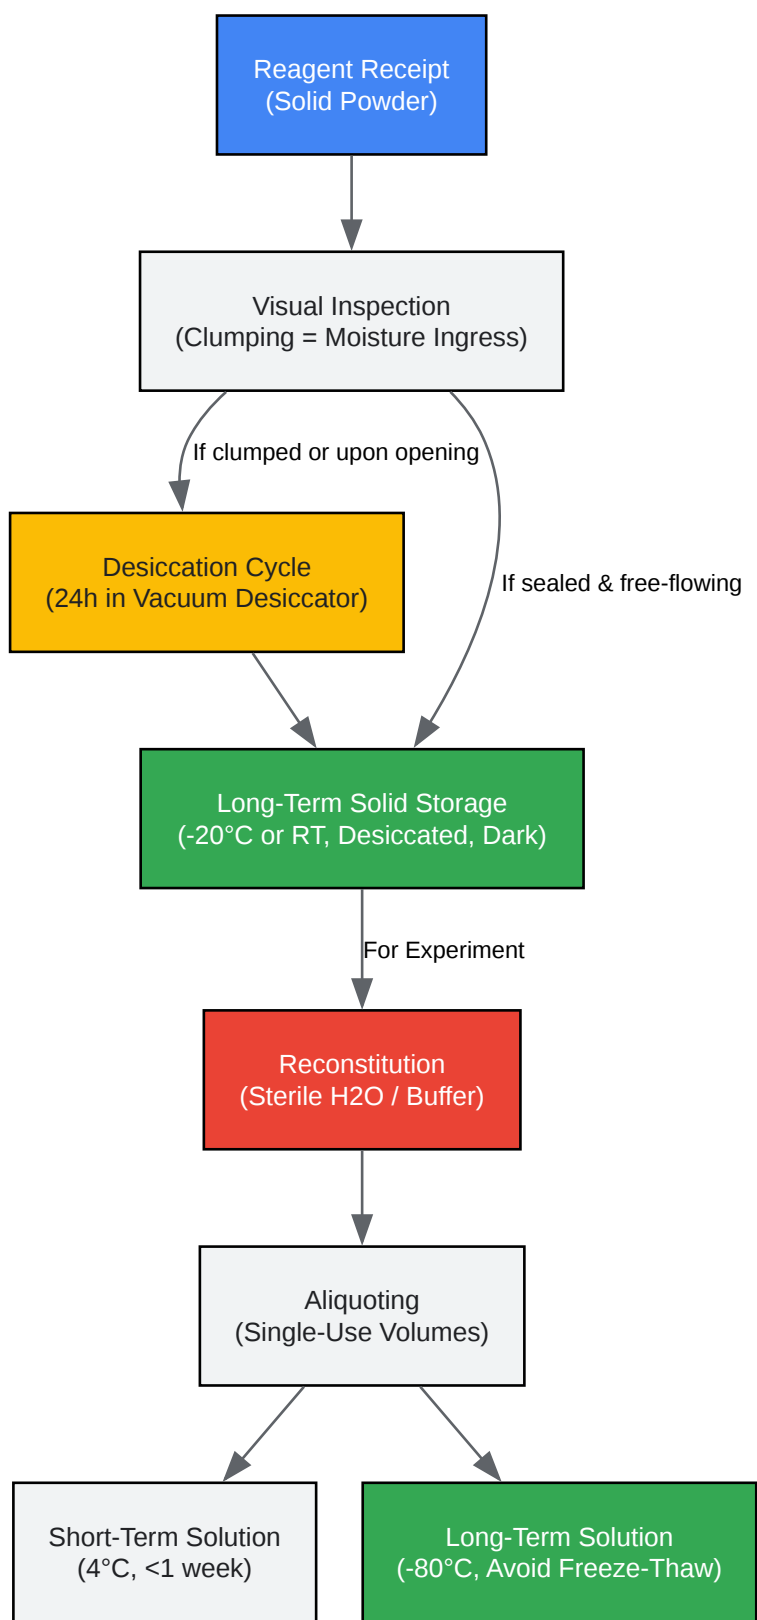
Reagent Receipt
(Solid Powder)

Visual Inspection
(Clumping = Moisture Ingress)

If clumped or upon opening

If sealed & free-flowing

Desiccation Cycle
(24h in Vacuum Desiccator)

Long-Term Solid Storage
(-20°C or RT, Desiccated, Dark)

For Experiment

Reconstitution
(Sterile H2O / Buffer)

Aliquoting
(Single-Use Volumes)

Short-Term Solution
(4°C, <1 week)

Long-Term Solution
(-80°C, Avoid Freeze-Thaw)